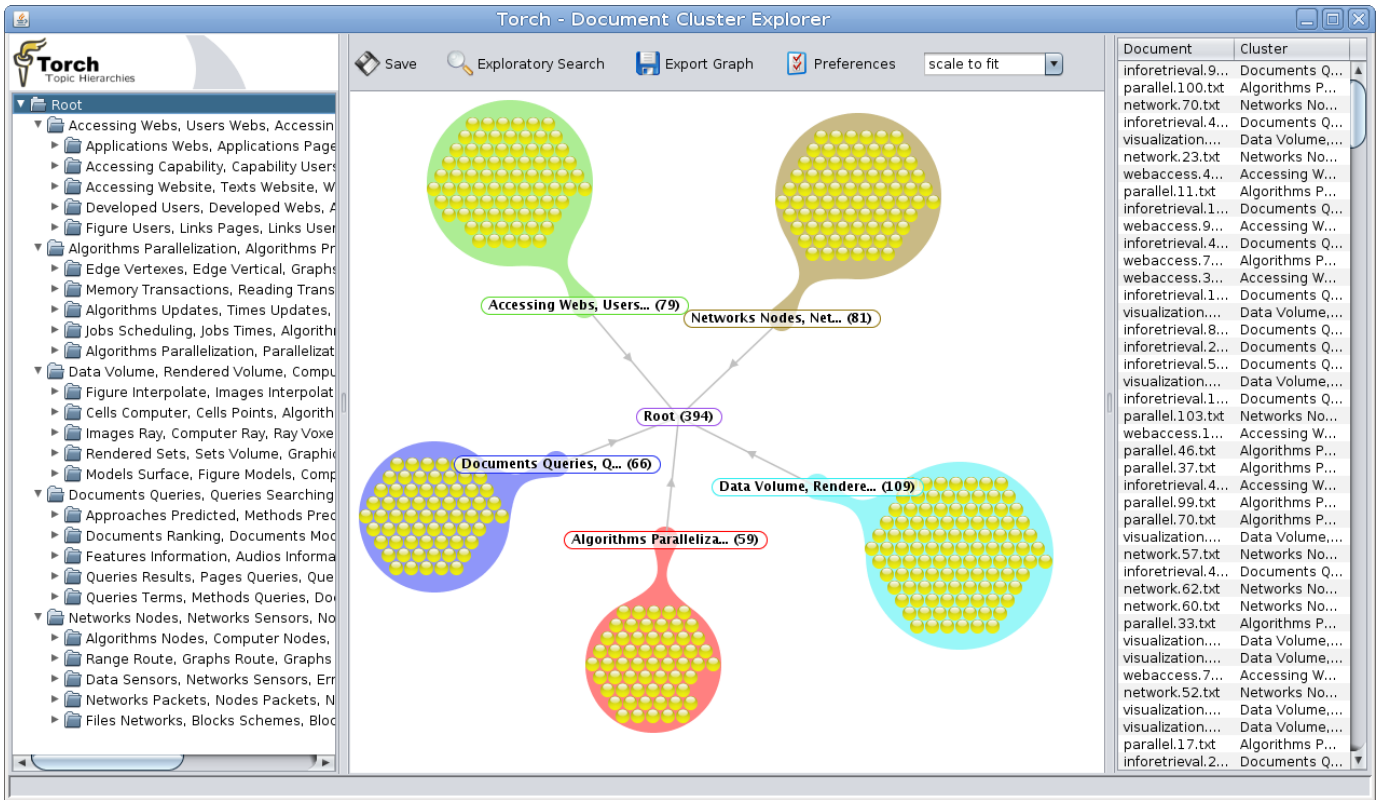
Torch - Document Cluster Explorer

Torch
Topic Hierarchies

Root
Accessing Webs, Users Webs, Accessin
Applications Webs, Applications Page
Accessing Capability, Capability Users
Accessing Website, Texts Website, W
Developed Users, Developed Webs, A
Figure Users, Links Pages, Links User
Algorithms Parallelization, Algorithms Pr
Edge Vertexes, Edge Vertical, Graphs
Memory Transactions, Reading Trans
Algorithms Updates, Times Updates,
Jobs Scheduling, Jobs Times, Algorith
Algorithms Parallelization, Parallelizat
Data Volume, Rendered Volume, Compu
Figure Interpolate, Images Interpolat
Cells Computer, Cells Points, Algorith
Images Ray, Computer Ray, Ray Voxe
Rendered Sets, Sets Volume, Graphic
Models Surface, Figure Models, Comp
Documents Queries, Queries Searching
Approaches Predicted, Methods Pred
Documents Ranking, Documents Mod
Features Information, Audios Informa
Queries Results, Pages Queries, Que
Queries Terms, Methods Queries, Doc
Networks Nodes, Networks Sensors, No
Algorithms Nodes, Computer Nodes,
Range Route, Graphs Route, Graphs
Data Sensors, Networks Sensors, Err
Networks Packets, Nodes Packets, N
Files Networks, Blocks Schemes, Bloc

Save Exploratory Search Export Graph Preferences scale to fit

Accessing Webs, Users... (79)
Networks Nodes, Net... (81)
Root (394)
Documents Queries, Q... (66)
Data Volume, Rendere... (109)
Algorithms Paralleliza... (59)

| Document | Cluster |
|---|---|
| inforetrieval.9... | Documents Q... |
| parallel.100.txt | Algorithms P... |
| network.70.txt | Networks No... |
| inforetrieval.4... | Documents Q... |
| visualization.... | Data Volume,... |
| network.23.txt | Networks No... |
| webaccess.4... | Accessing W... |
| parallel.11.txt | Algorithms P... |
| inforetrieval.1... | Documents Q... |
| webaccess.9... | Accessing W... |
| inforetrieval.4... | Documents Q... |
| webaccess.7... | Algorithms P... |
| webaccess.3... | Accessing W... |
| inforetrieval.1... | Documents Q... |
| visualization.... | Data Volume,... |
| inforetrieval.8... | Documents Q... |
| inforetrieval.2... | Documents Q... |
| inforetrieval.5... | Documents Q... |
| visualization.... | Data Volume,... |
| inforetrieval.1... | Documents Q... |
| parallel.103.txt | Networks No... |
| webaccess.1... | Accessing W... |
| parallel.46.txt | Algorithms P... |
| parallel.37.txt | Algorithms P... |
| inforetrieval.4... | Accessing W... |
| parallel.99.txt | Algorithms P... |
| parallel.70.txt | Algorithms P... |
| visualization.... | Data Volume,... |
| network.57.txt | Networks No... |
| inforetrieval.4... | Documents Q... |
| network.62.txt | Networks No... |
| network.60.txt | Networks No... |
| parallel.33.txt | Algorithms P... |
| visualization.... | Data Volume,... |
| visualization.... | Data Volume,... |
| webaccess.7... | Accessing W... |
| network.52.txt | Networks No... |
| visualization.... | Data Volume,... |
| visualization.... | Data Volume,... |
| parallel.17.txt | Algorithms P... |
| inforetrieval.2... | Documents Q... |